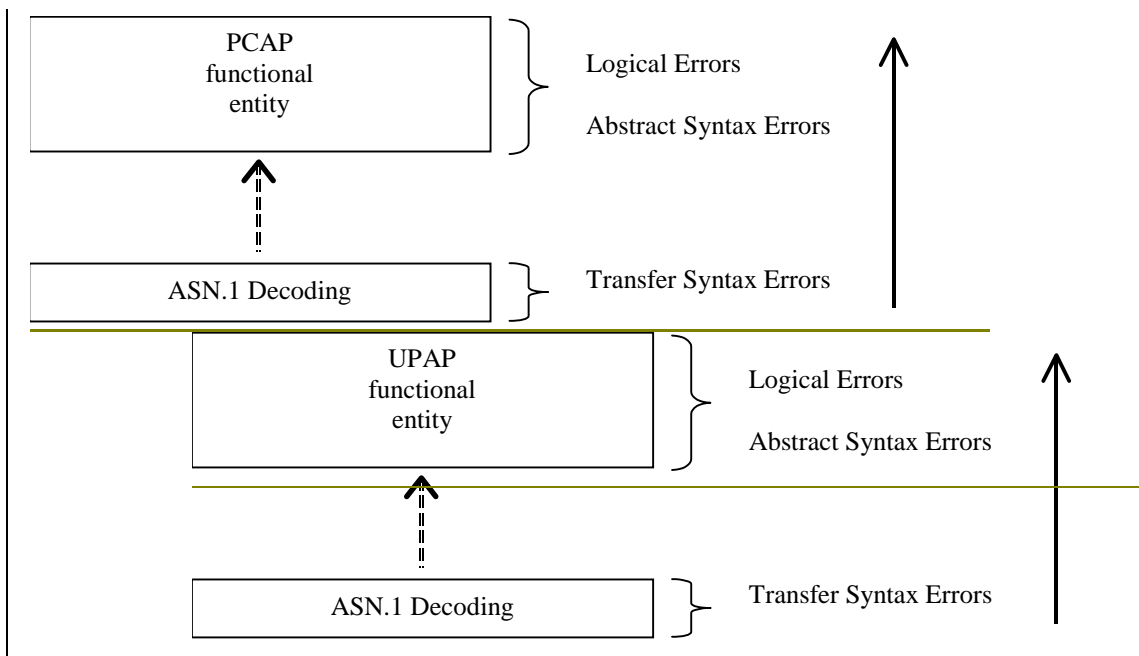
PCAP functional entity

Logical Errors

Abstract Syntax Errors

ASN.1 Decoding

Transfer Syntax Errors

UPAP functional entity

Logical Errors

Abstract Syntax Errors

ASN.1 Decoding

Transfer Syntax Errors